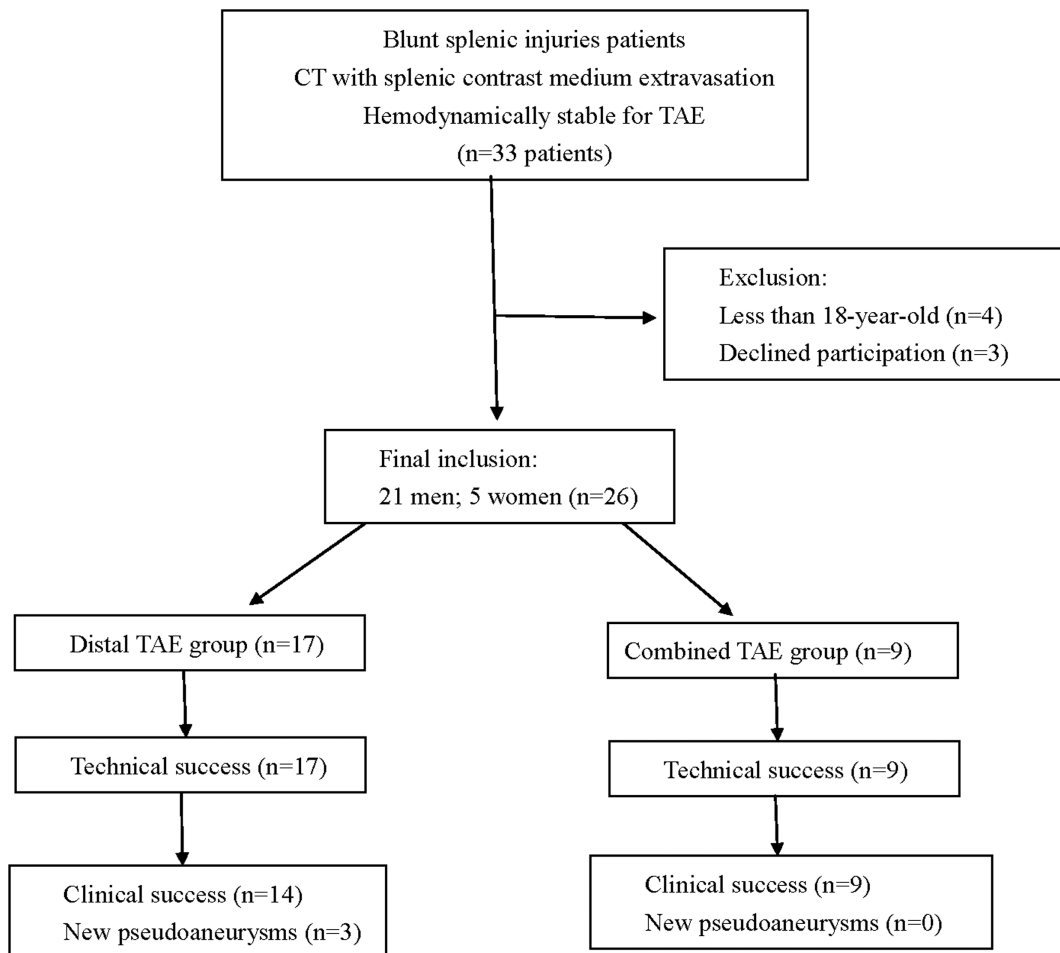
Blunt splenic injuries patients
CT with splenic contrast medium extravasation
Hemodynamically stable for TAE
(n=33 patients)

Exclusion:
Less than 18-year-old (n=4)
Declined participation (n=3)

Final inclusion:
21 men; 5 women (n=26)

Distal TAE group (n=17)

Technical success (n=17)

Clinical success (n=14)
New pseudoaneurysms (n=3)

Combined TAE group (n=9)

Technical success (n=9)

Clinical success (n=9)
New pseudoaneurysms (n=0)